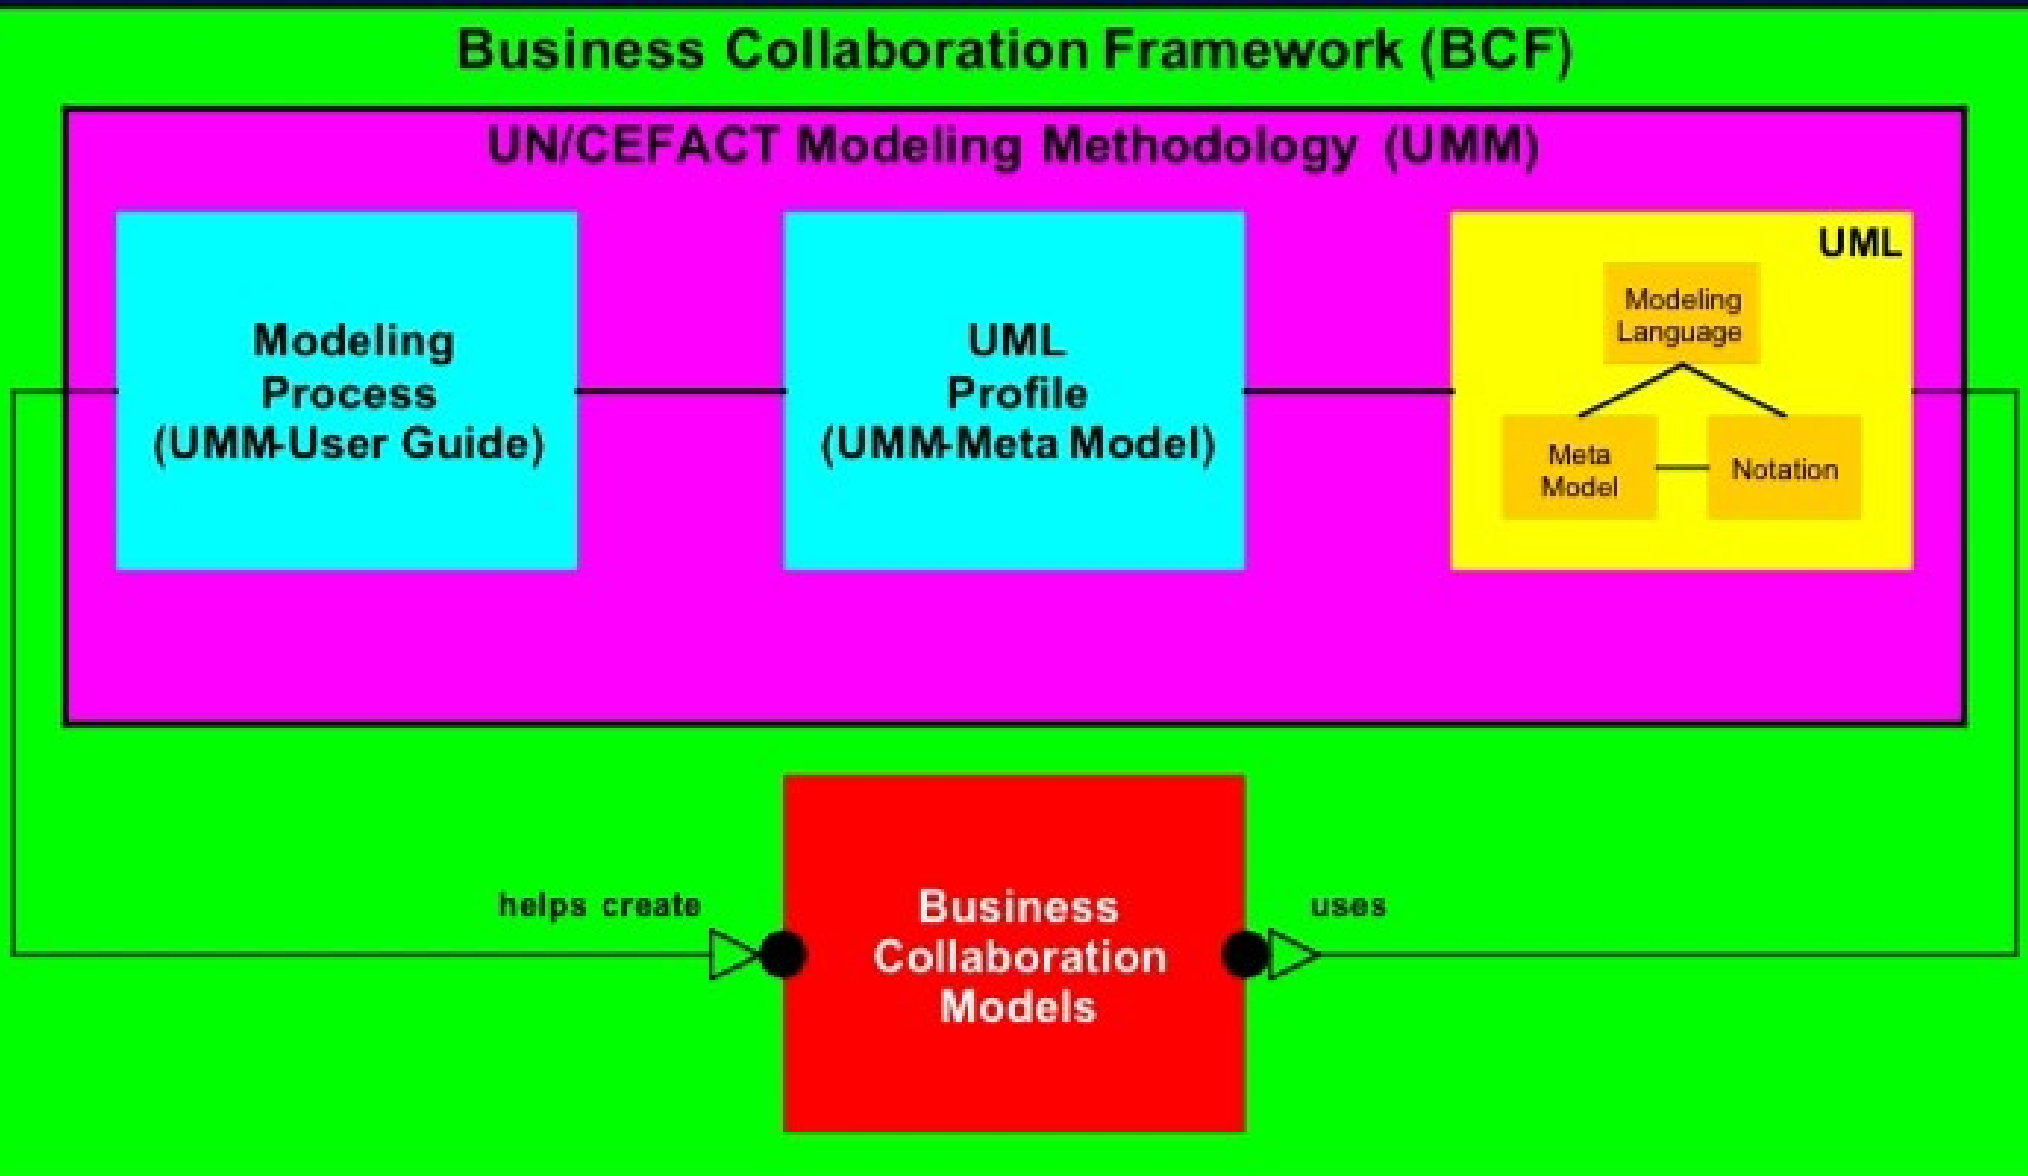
Business Collaboration Framework (BCF)

UN/CEFACT Modeling Methodology (UMM)

Modeling Process (UMM-User Guide)

UML Profile (UMM-Meta Model)

UML

Modeling Language

Meta Model

Notation

helps create

Business Collaboration Models

uses